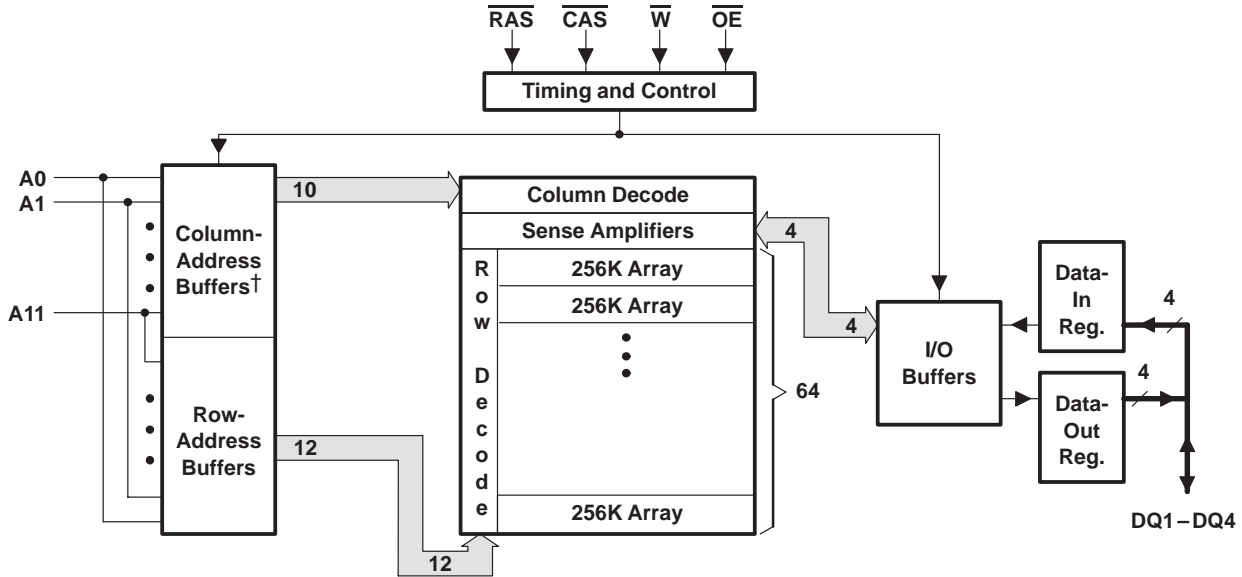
$\overline{RAS}$ $\overline{CAS}$ $\overline{W}$ $\overline{OE}$

Timing and Control

A0
A1
A11

Column-Address Buffers†

Row-Address Buffers

10

12

12

Column Decode

Sense Amplifiers

R o w D e c o d e

256K Array
256K Array
256K Array

64

4

4

I/O Buffers

Data-In Reg.

Data-Out Reg.

4

4

DQ1 – DQ4